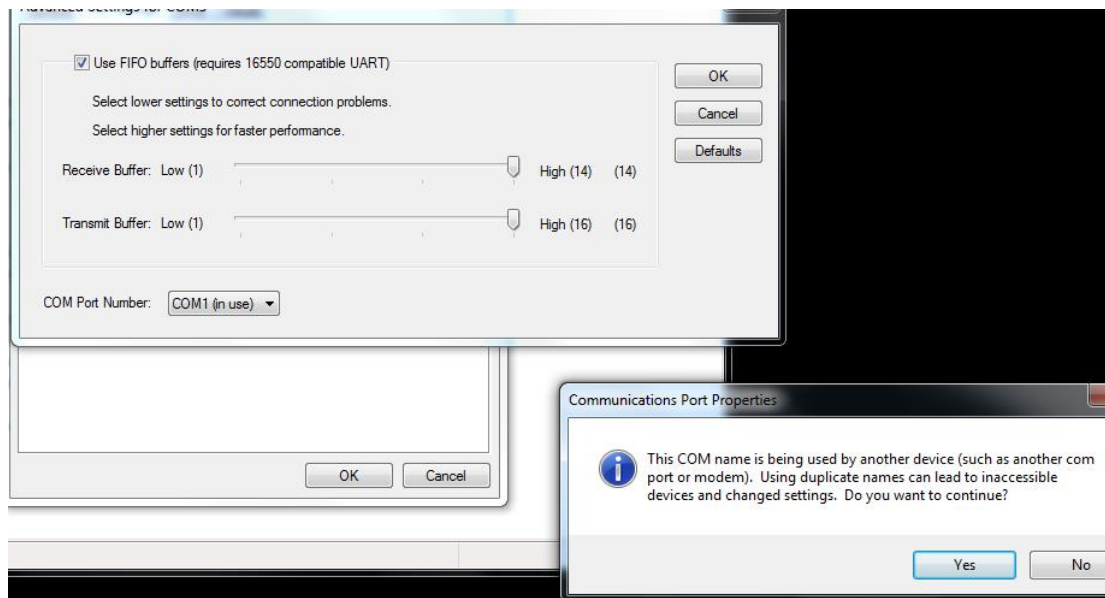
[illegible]

Use FIFO buffers (requires 16550 compatible UART)

Select lower settings to correct connection problems.

Select higher settings for faster performance.

Receive Buffer: Low (1) High (14) (14)

Transmit Buffer: Low (1) High (16) (16)

COM Port Number: COM1 (in use)

OK

Cancel

Defaults

OK Cancel

Communications Port Properties

This COM name is being used by another device (such as another com port or modem). Using duplicate names can lead to inaccessible devices and changed settings. Do you want to continue?

Yes No